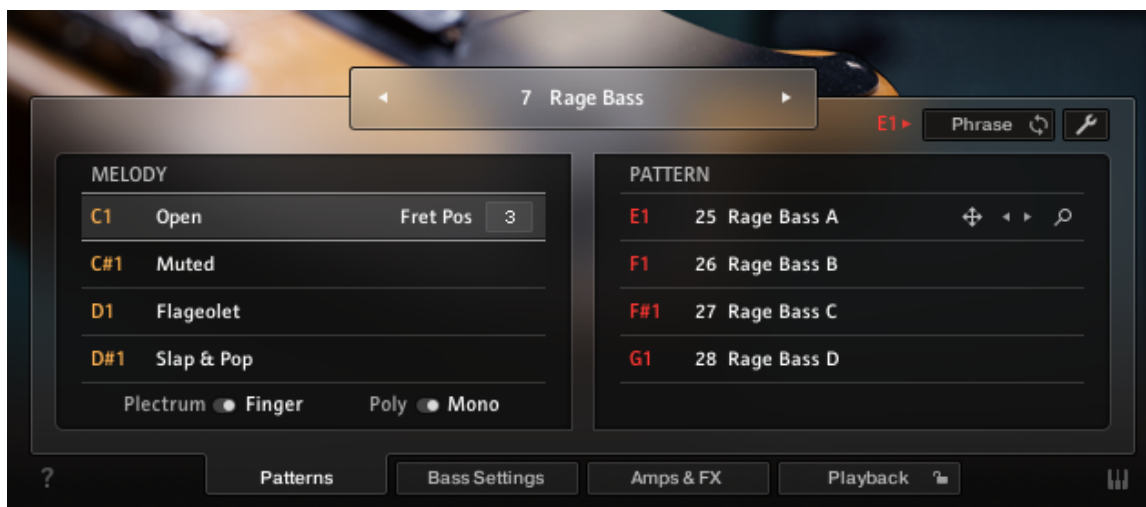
7 Rage Bass

E1 Phrase

MELODY

C1 Open Fret Pos 3

C#1 Muted

D1 Flageolet

D#1 Slap & Pop

Plectrum Finger Poly Mono

PATTERN

E1 25 Rage Bass A

F1 26 Rage Bass B

F#1 27 Rage Bass C

G1 28 Rage Bass D

?

Patterns Bass Settings Amps & FX Playback